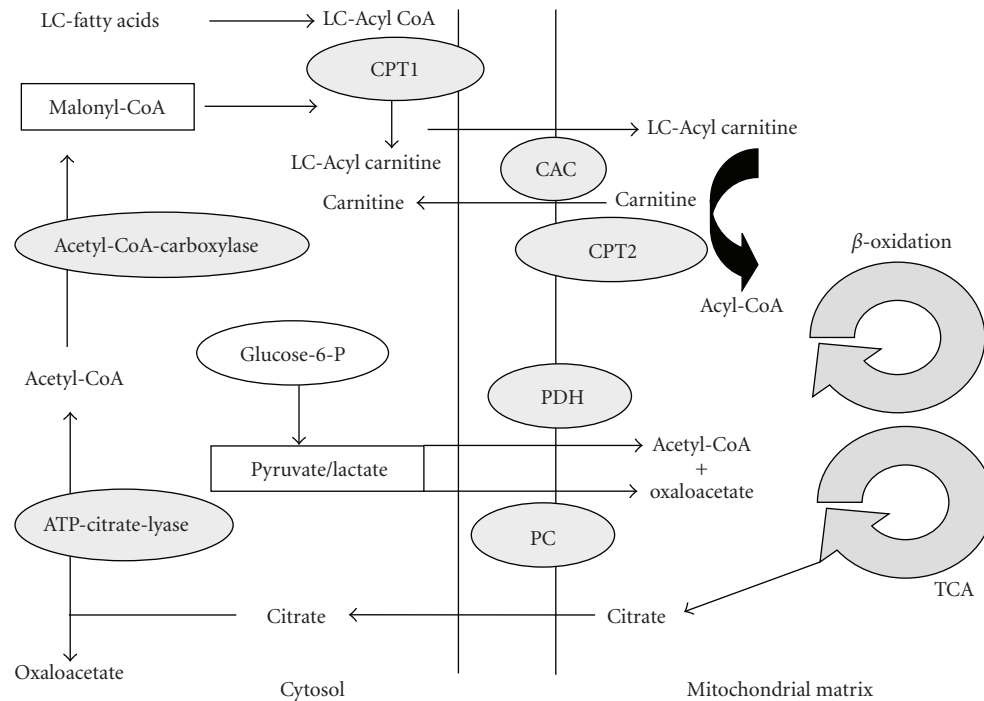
LC-fatty acids
LC-Acyl CoA
CPT1
Malonyl-CoA
LC-Acyl carnitine
LC-Acyl carnitine
CAC
Carnitine
Carnitine
CPT2
$\beta$-oxidation
Acetyl-CoA-carboxylase
Acyl-CoA
Glucose-6-P
Acetyl-CoA
PDH
Pyruvate/lactate
Acetyl-CoA
+
oxaloacetate
ATP-citrate-lyase
PC
TCA
Citrate
Citrate
Oxaloacetate
Cytosol
Mitochondrial matrix